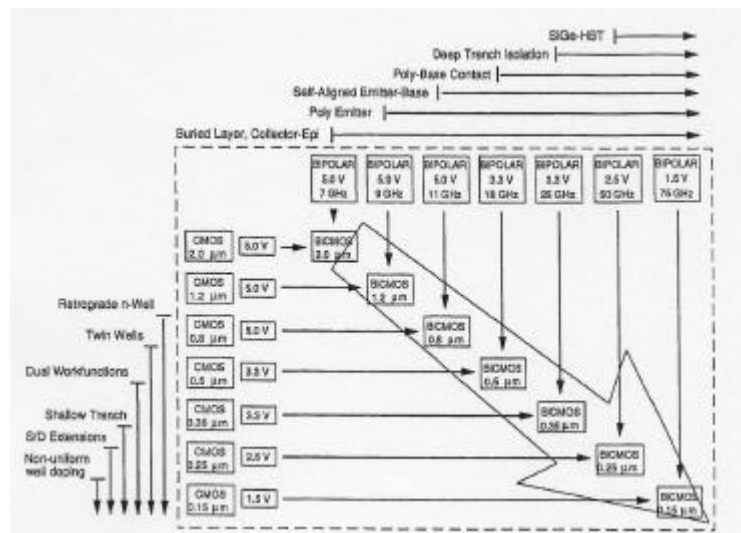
SiGe-HBT
Deep Trench Isolation
Poly-Base Contact
Self-Aligned Emitter-Base
Poly Emitter
Buried Layer, Collector-Epi

BIPOLAR 5.0 V 7 GHz
BIPOLAR 5.0 V 9 GHz
BIPOLAR 5.0 V 11 GHz
BIPOLAR 3.3 V 18 GHz
BIPOLAR 3.3 V 25 GHz
BIPOLAR 2.5 V 50 GHz
BIPOLAR 1.5 V 75 GHz

CMOS 2.0 µm
5.0 V
BiCMOS 2.0 µm
CMOS 1.2 µm
5.0 V
BiCMOS 1.2 µm
CMOS 0.8 µm
5.0 V
BiCMOS 0.8 µm
CMOS 0.5 µm
3.3 V
BiCMOS 0.5 µm
CMOS 0.35 µm
3.3 V
BiCMOS 0.35 µm
CMOS 0.25 µm
2.5 V
BiCMOS 0.25 µm
CMOS 0.15 µm
1.5 V
BiCMOS 0.15 µm

Retrograde n-Well
Twin Wells
Dual Workfunctions
Shallow Trench
S/D Extensions
Non-uniform well doping